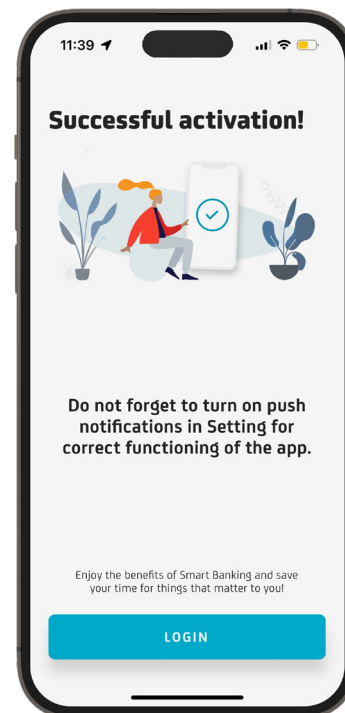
11:39

Successful activation!

Do not forget to turn on push notifications in Setting for correct functioning of the app.

Enjoy the benefits of Smart Banking and save your time for things that matter to you!

LOGIN